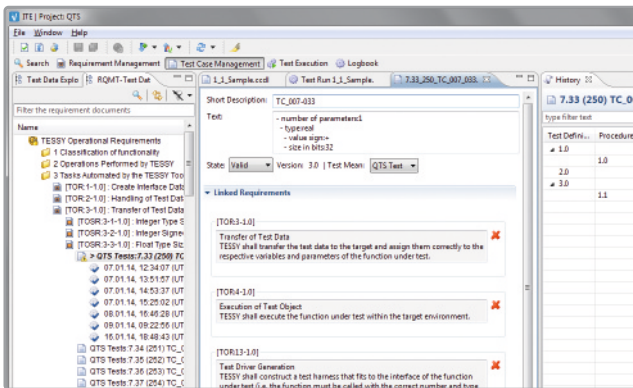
ITE | Project: QTS

File Window Help

Search Requirement Management Test Case Management Test Execution Logbook

Test Data Explo RQMT-Test Dat

Filter the requirement documents

Name

TESSY Operational Requirements
1 Classification of functionality
2 Operations Performed by TESSY
3 Tasks Automated by the TESSY Too
[TOR:1-1.0] : Create Interface Data
[TOR:2-1.0] : Handling of Test Data
[TOR:3-1.0] : Transfer of Test Data
[TOSR:3-1-1.0] : Integer Type S
[TOSR:3-2-1.0] : Integer Signe
[TOSR:3-3-1.0] : Float Type Siz
> QTS Tests:7.33 (250) T
07.01.14, 12:34:07 (UT
07.01.14, 13:51:57 (UT
07.01.14, 14:53:37 (UT
07.01.14, 15:25:02 (UT
08.01.14, 16:46:28 (UT
09.01.14, 09:22:56 (UT
15.01.14, 18:49:43 (UT
QTS Tests:7.34 (251) TC_(
QTS Tests:7.35 (262) TC_(
QTS Tests:7.36 (263) TC_(
QTS Tests:7.37 (264) TC_(

1_1_Sample.ccdl Test Run 1_1_Sample. 7.33_250_TC_007_033.

Short Description: TC_007-033

Text:
- number of parameters:1
- type:real
- value sign:+
- size in bits:32

State: Valid Version: 3.0 | Test Mean: QTS Test

Linked Requirements

[TOR:3-1.0]
Transfer of Test Data
TESSY shall transfer the test data to the target and assign them correctly to the respective variables and parameters of the function under test.

[TOR:4-1.0]
Execution of Test Object
TESSY shall execute the function under test within the target environment.

[TOR:13-1.0]
Test Driver Generation
TESSY shall construct a test harness that fits to the interface of the function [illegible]

History

7.33 (250) TC_0

type filter test

Test Defini... Procedure
1.0
1.0
2.0
3.0
1.1